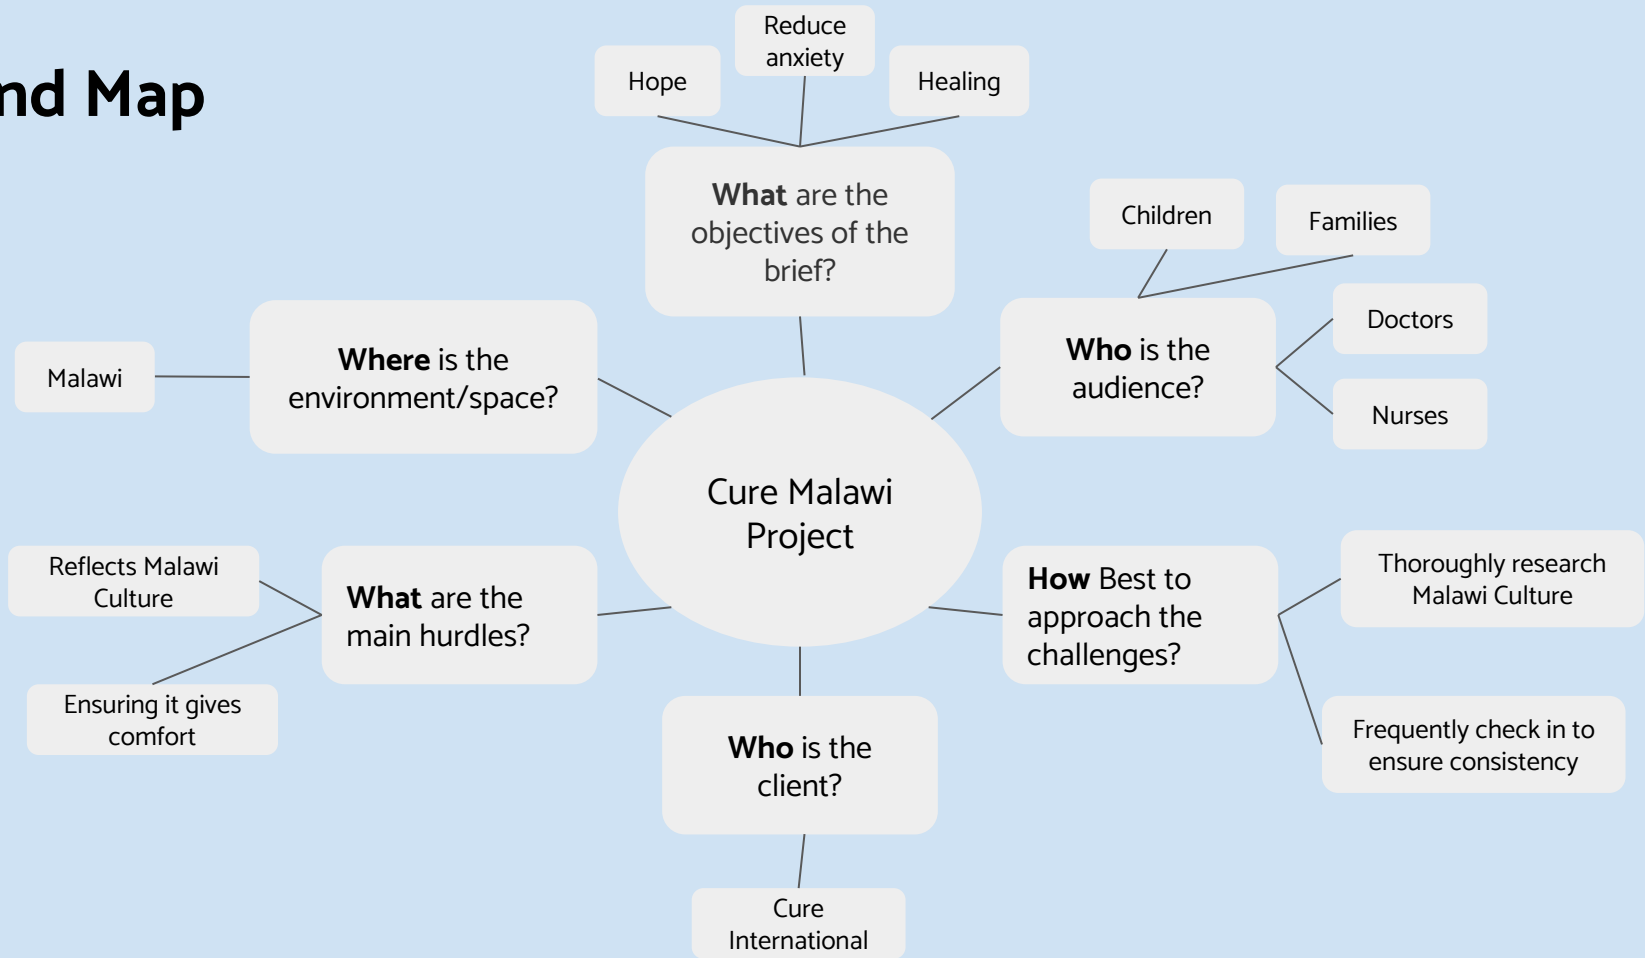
nd Map

Hope

Reduce anxiety

Healing

What are the objectives of the brief?

Children

Families

Where is the environment/space?

Malawi

Who is the audience?

Doctors

Nurses

Cure Malawi Project

Reflects Malawi Culture

What are the main hurdles?

Ensuring it gives comfort

How Best to approach the challenges?

Thoroughly research Malawi Culture

Frequently check in to ensure consistency

Who is the client?

Cure International